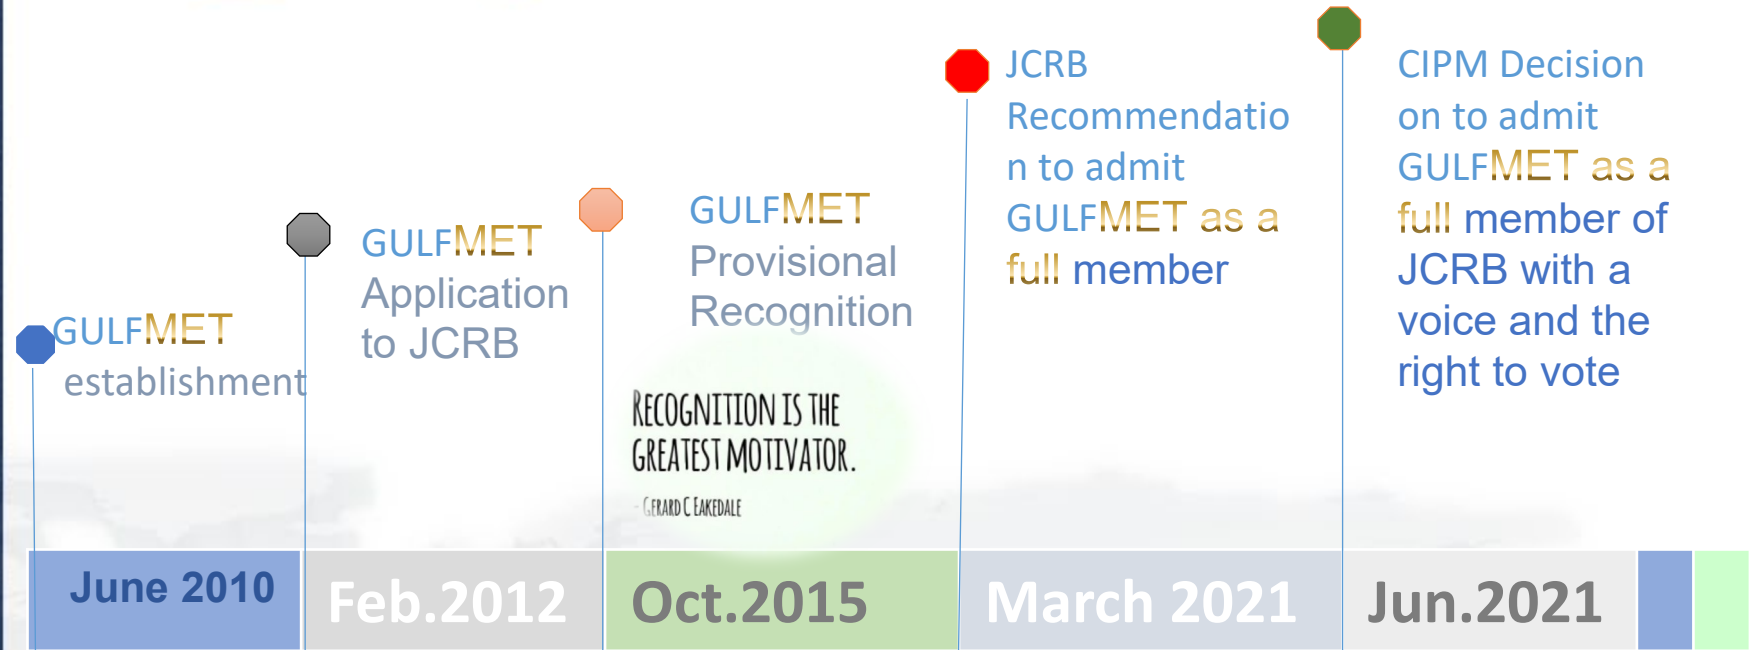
GULFMET establishment

GULFMET Application to JCRB

GULFMET Provisional Recognition

RECOGNITION IS THE GREATEST MOTIVATOR.

- GERARD C EAKEDALE

JCRB Recommendation to admit GULFMET as a full member

CIPM Decision on to admit GULFMET as a full member of JCRB with a voice and the right to vote

| June 2010 | Feb.2012 | Oct.2015 | March 2021 | Jun.2021 |
|---|---|---|---|---|